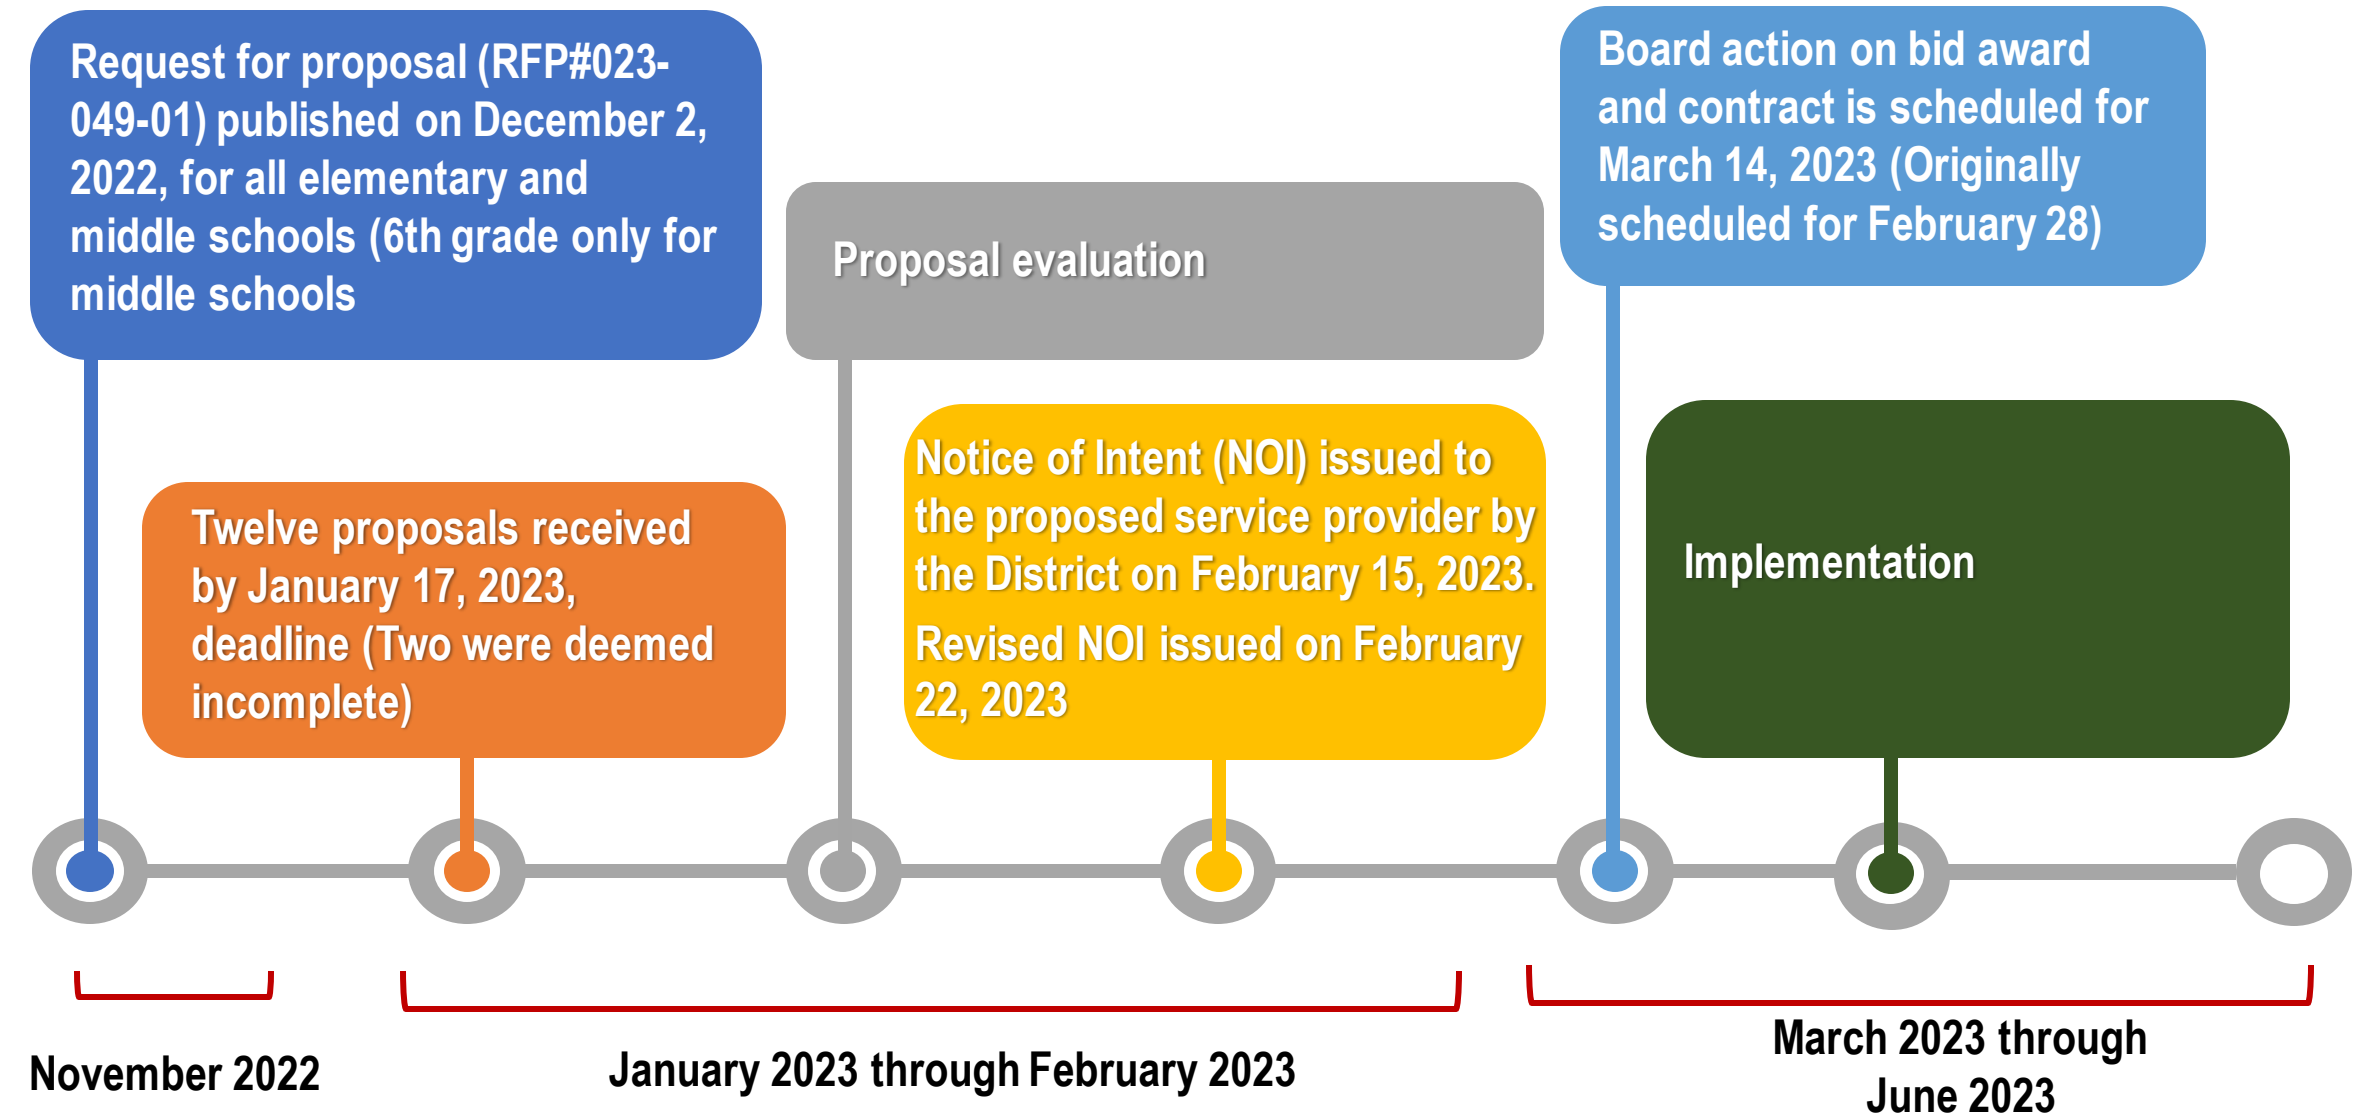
Request for proposal (RFP#023-049-01) published on December 2, 2022, for all elementary and middle schools (6th grade only for middle schools

Proposal evaluation

Board action on bid award and contract is scheduled for March 14, 2023 (Originally scheduled for February 28)

Twelve proposals received by January 17, 2023, deadline (Two were deemed incomplete)

Notice of Intent (NOI) issued to the proposed service provider by the District on February 15, 2023.

Revised NOI issued on February 22, 2023

Implementation

November 2022

January 2023 through February 2023

March 2023 through June 2023